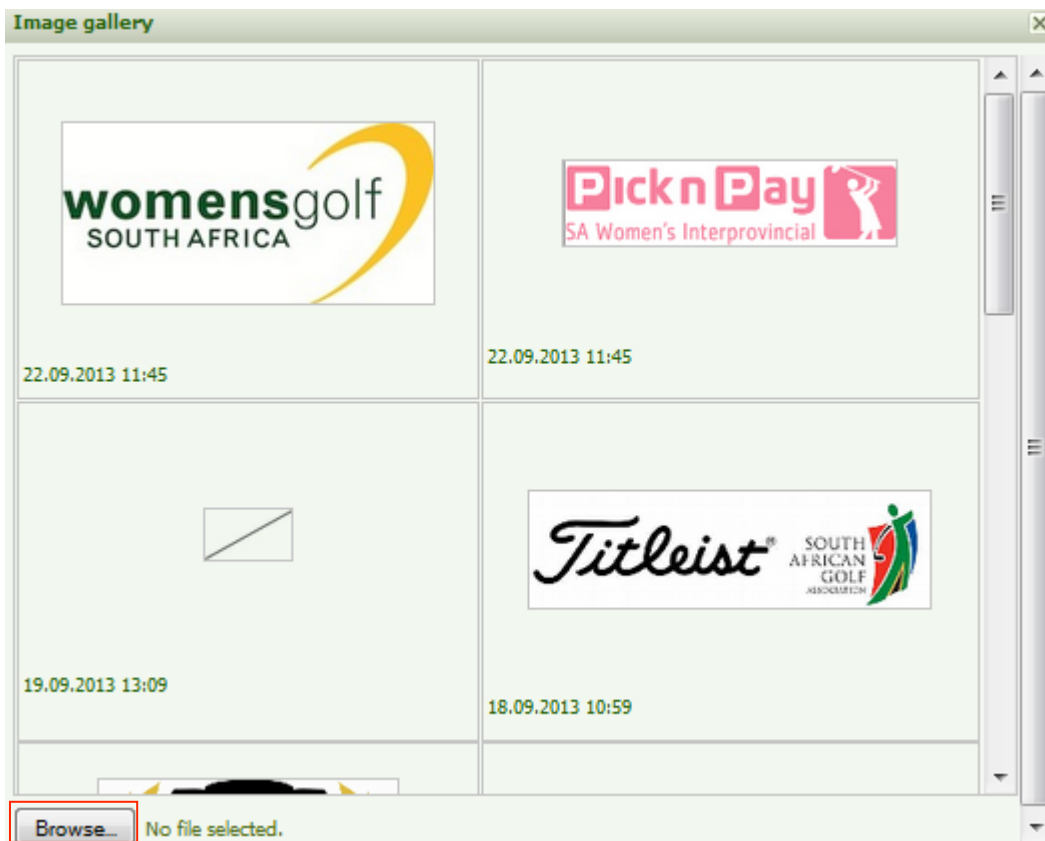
Image gallery

womensgolf
SOUTH AFRICA

22.09.2013 11:45

PicknPay
SA Women's Interprovincial

22.09.2013 11:45

19.09.2013 13:09

Titleist®
SOUTH AFRICAN GOLF ASSOCIATION

18.09.2013 10:59

Browse... No file selected.